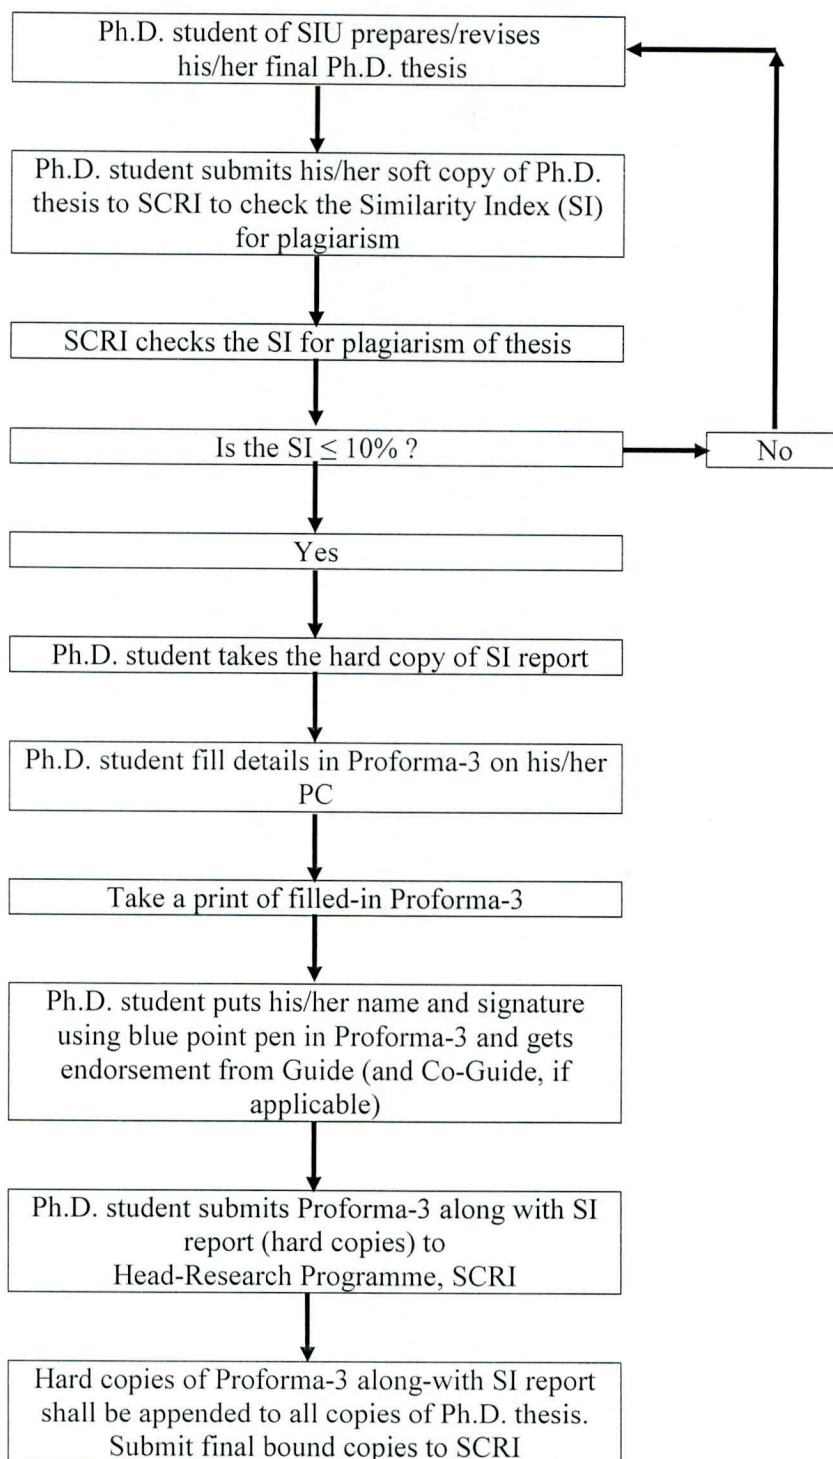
Ph.D. student of SIU prepares/revises his/her final Ph.D. thesis

Ph.D. student submits his/her soft copy of Ph.D. thesis to SCRI to check the Similarity Index (SI) for plagiarism

SCRI checks the SI for plagiarism of thesis

Is the SI $\leq 10\%$ ?

No

Yes

Ph.D. student takes the hard copy of SI report

Ph.D. student fill details in Proforma-3 on his/her PC

Take a print of filled-in Proforma-3

Ph.D. student puts his/her name and signature using blue point pen in Proforma-3 and gets endorsement from Guide (and Co-Guide, if applicable)

Ph.D. student submits Proforma-3 along with SI report (hard copies) to Head-Research Programme, SCRI

Hard copies of Proforma-3 along-with SI report shall be appended to all copies of Ph.D. thesis. Submit final bound copies to SCRI